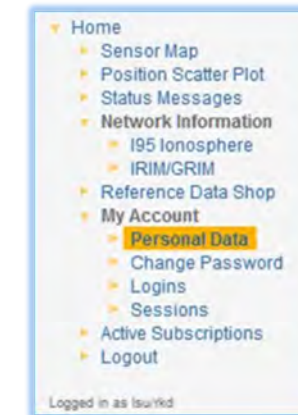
Home
Sensor Map
Position Scatter Plot
Status Messages
Network Information
I95 Ionosphere
IRIM/GRIM
Reference Data Shop
My Account
Personal Data
Change Password
Logins
Sessions
Active Subscriptions
Logout

Logged in as lsu/ykd